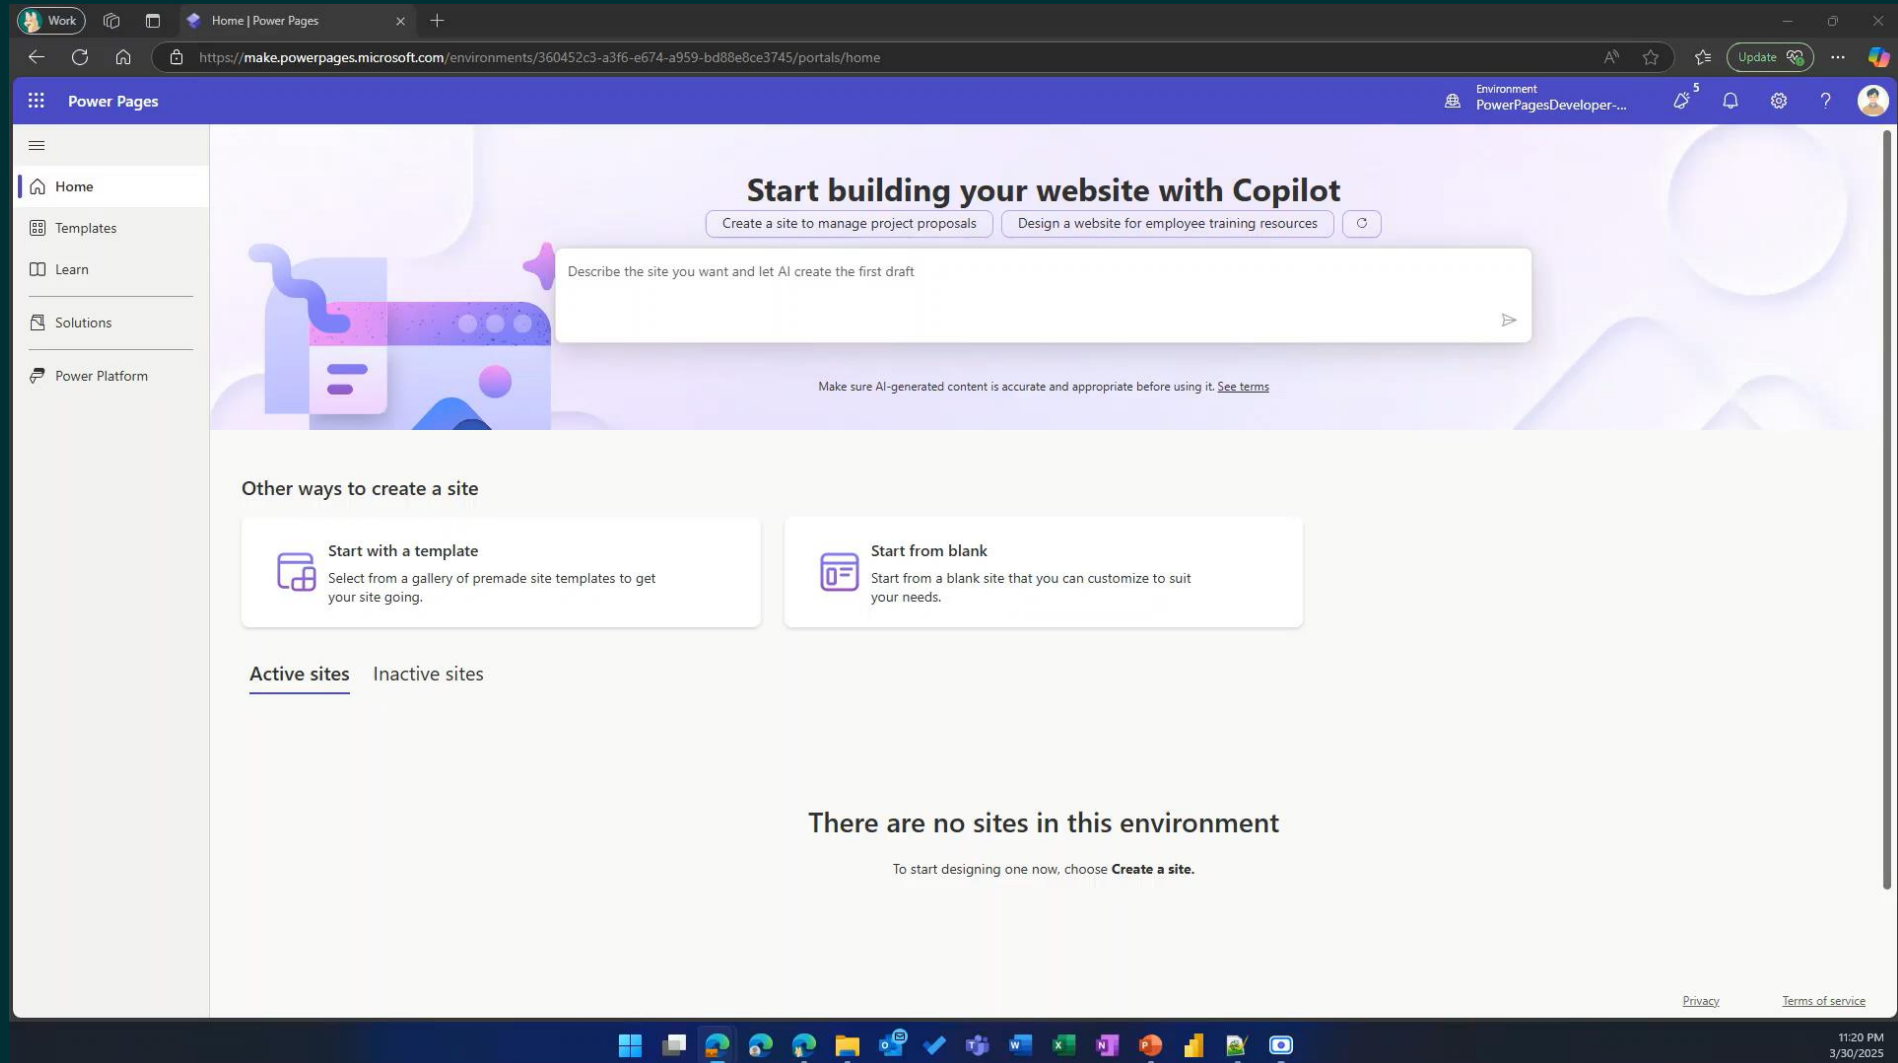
Work

Home | Power Pages

https://make.powerpages.microsoft.com/environments/360452c3-a3f6-e674-a959-bd88e8ce3745/portals/home

Update

Power Pages

Environment
PowerPagesDeveloper-...

5

Home
Templates
Learn
Solutions
Power Platform

Start building your website with Copilot

Create a site to manage project proposals
Design a website for employee training resources

Describe the site you want and let AI create the first draft

Make sure AI-generated content is accurate and appropriate before using it. See terms

Other ways to create a site

Start with a template
Select from a gallery of premade site templates to get your site going.

Start from blank
Start from a blank site that you can customize to suit your needs.

Active sites
Inactive sites

There are no sites in this environment

To start designing one now, choose **Create a site.**

Privacy
Terms of service

11:20 PM
3/30/2025